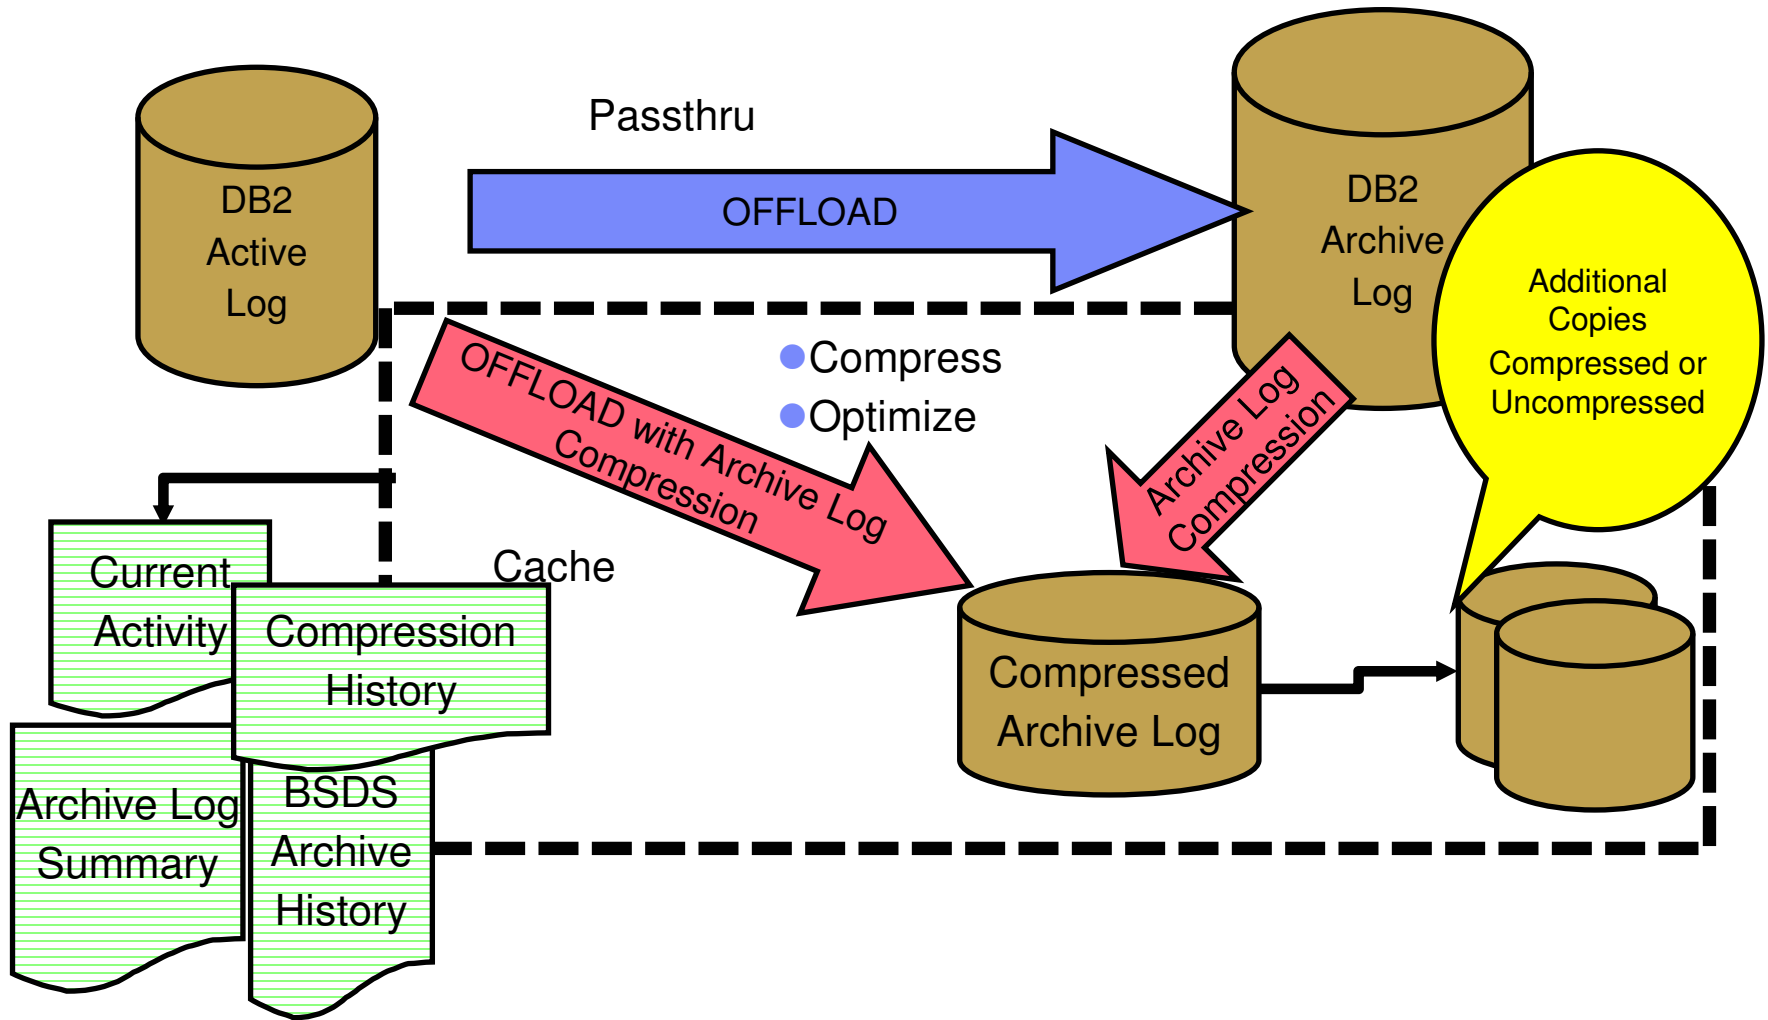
DB2 Active Log

Passthru

OFFLOAD

DB2 Archive Log

Additional Copies Compressed or Uncompressed

OFFLOAD with Archive Log Compression

Compress
Optimize

Archive Log Compression

Cache

Current Activity

Compression History

Compressed Archive Log

Archive Log Summary

BSDS Archive History